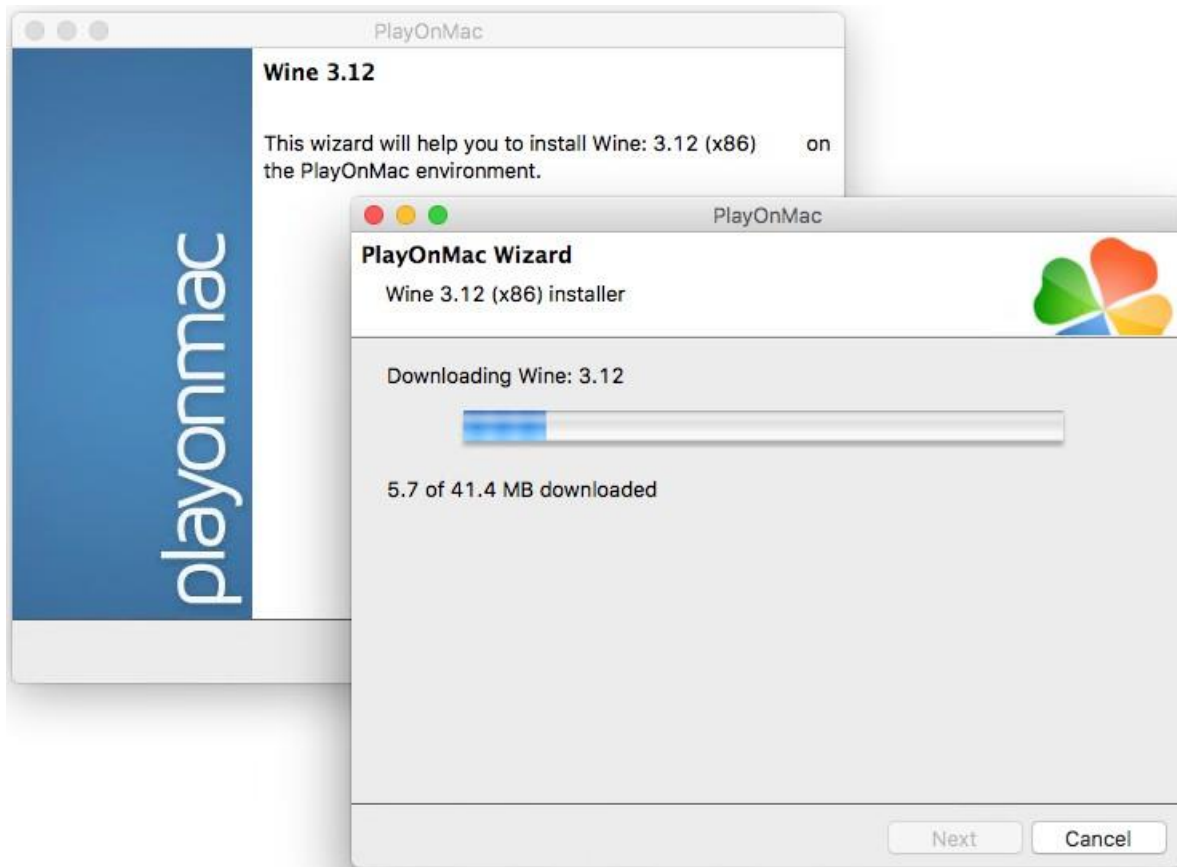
PlayOnMac

Wine 3.12

This wizard will help you to install Wine: 3.12 (x86) on the PlayOnMac environment.

playonmac

PlayOnMac

PlayOnMac Wizard

Wine 3.12 (x86) installer

Downloading Wine: 3.12

5.7 of 41.4 MB downloaded

Next

Cancel